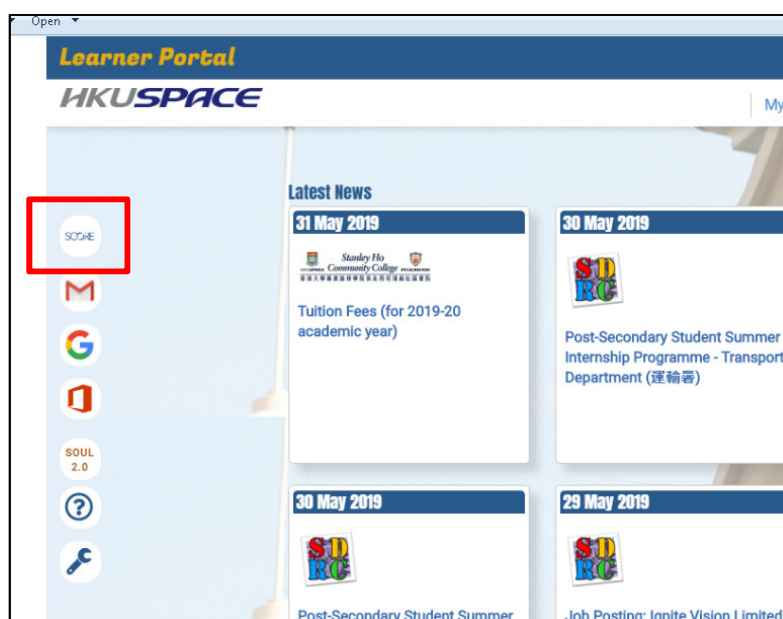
Open

Learner Portal

HKUSPACE

My

SCORE

SOUL 2.0

Latest News

31 May 2019

Stanley Ho Community College

Tuition Fees (for 2019-20 academic year)

30 May 2019

SDRC

Post-Secondary Student Summer Internship Programme - Transport Department (運輸署)

30 May 2019

SDRC

Post-Secondary Student Summer

29 May 2019

SDRC

Job Posting: Ignite Vision Limited